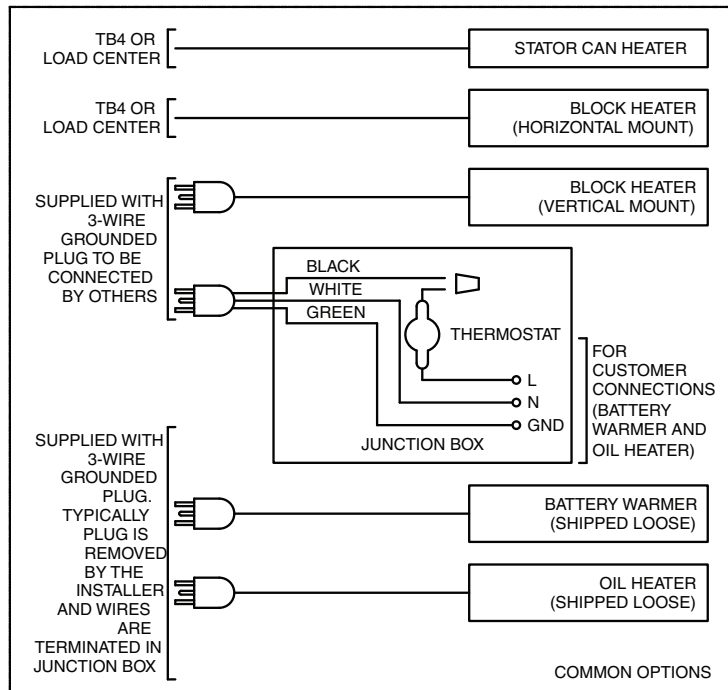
TB4 OR LOAD CENTER

STATOR CAN HEATER

TB4 OR LOAD CENTER

BLOCK HEATER (HORIZONTAL MOUNT)

SUPPLIED WITH 3-WIRE GROUNDED PLUG TO BE CONNECTED BY OTHERS

BLOCK HEATER (VERTICAL MOUNT)

BLACK

WHITE

GREEN

THERMOSTAT

L

N

GND

JUNCTION BOX

FOR CUSTOMER CONNECTIONS (BATTERY WARMER AND OIL HEATER)

SUPPLIED WITH 3-WIRE GROUNDED PLUG. TYPICALLY PLUG IS REMOVED BY THE INSTALLER AND WIRES ARE TERMINATED IN JUNCTION BOX

BATTERY WARMER (SHIPPED LOOSE)

OIL HEATER (SHIPPED LOOSE)

COMMON OPTIONS